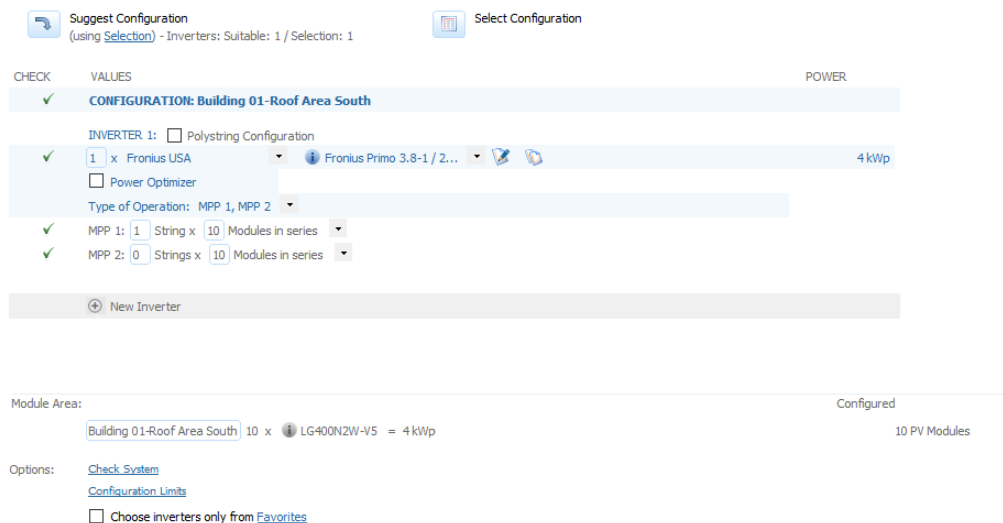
Suggest Configuration
(using Selection) - Inverters: Suitable: 1 / Selection: 1

Select Configuration

CHECK VALUES POWER

CONFIGURATION: Building 01-Roof Area South

INVERTER 1: Polystring Configuration

1 x Fronius USA Fronius Primo 3.8-1 / 2... 4 kWp

Power Optimizer

Type of Operation: MPP 1, MPP 2

MPP 1: 1 String x 10 Modules in series

MPP 2: 0 Strings x 10 Modules in series

New Inverter

Module Area: Configured

Building 01-Roof Area South 10 x LG400N2W-V5 = 4 kWp 10 PV Modules

Options: Check System

Configuration Limits

Choose inverters only from Favorites